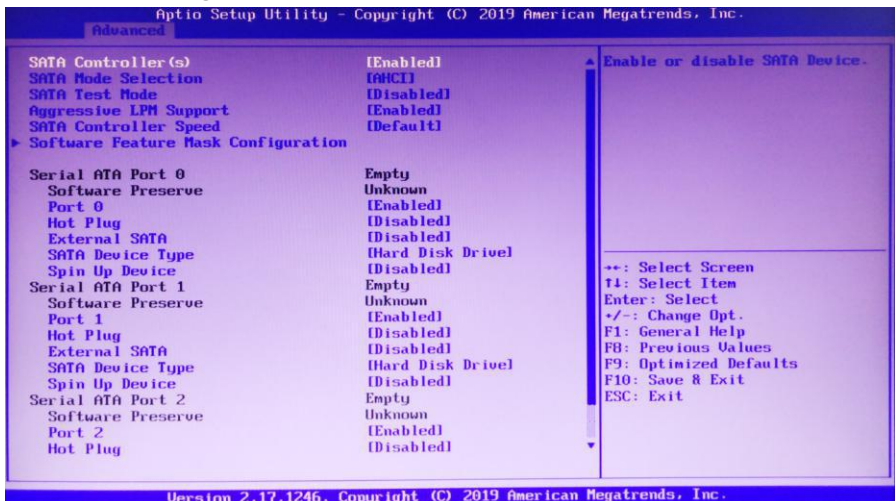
Aptio Setup Utility - Copyright (C) 2019 American Megatrends, Inc.
Advanced

| | | |
|---|---|---|
| SATA Controller(s) | [Enabled] | Enable or disable SATA Device. |
| SATA Mode Selection | [AHCI] | |
| SATA Test Mode | [Disabled] | |
| Aggressive LPM Support | [Enabled] | |
| SATA Controller Speed | [Default] | |
| ▶ Software Feature Mask Configuration | | |
| Serial ATA Port 0 | Empty | |
| Software Preserve | Unknown | |
| Port 0 | [Enabled] | |
| Hot Plug | [Disabled] | |
| External SATA | [Disabled] | |
| SATA Device Type | [Hard Disk Drive] | |
| Spin Up Device | [Disabled] | →←: Select Screen |
| Serial ATA Port 1 | Empty | ↑↓: Select Item |
| Software Preserve | Unknown | Enter: Select |
| Port 1 | [Enabled] | +/-: Change Opt. |
| Hot Plug | [Disabled] | F1: General Help |
| External SATA | [Disabled] | F8: Previous Values |
| SATA Device Type | [Hard Disk Drive] | F9: Optimized Defaults |
| Spin Up Device | [Disabled] | F10: Save & Exit |
| Serial ATA Port 2 | Empty | ESC: Exit |
| Software Preserve | Unknown | |
| Port 2 | [Enabled] | |
| Hot Plug | [Disabled] | |

Version 2.17.1246. Copyright (C) 2019 American Megatrends, Inc.